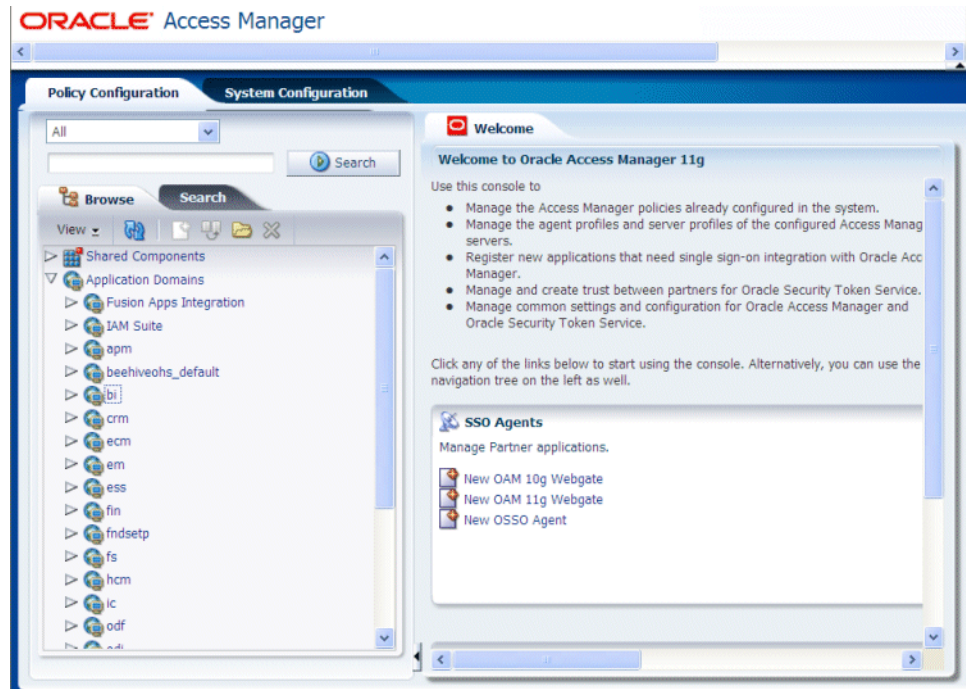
ORACLE Access Manager

Policy Configuration
System Configuration

All

Search

Browse
Search

View

Shared Components
Application Domains
Fusion Apps Integration
IAM Suite
apm
beehiveohs_default
bi
crm
ecm
em
ess
fin
fndsetp
fs
hcm
ic
odf
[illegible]

Welcome

Welcome to Oracle Access Manager 11g

Use this console to

- Manage the Access Manager policies already configured in the system.
- Manage the agent profiles and server profiles of the configured Access Manag servers.
- Register new applications that need single sign-on integration with Oracle Acc Manager.
- Manage and create trust between partners for Oracle Security Token Service.
- Manage common settings and configuration for Oracle Access Manager and Oracle Security Token Service.

Click any of the links below to start using the console. Alternatively, you can use the navigation tree on the left as well.

SSO Agents

Manage Partner applications.

New OAM 10g Webgate
New OAM 11g Webgate
New OSSO Agent